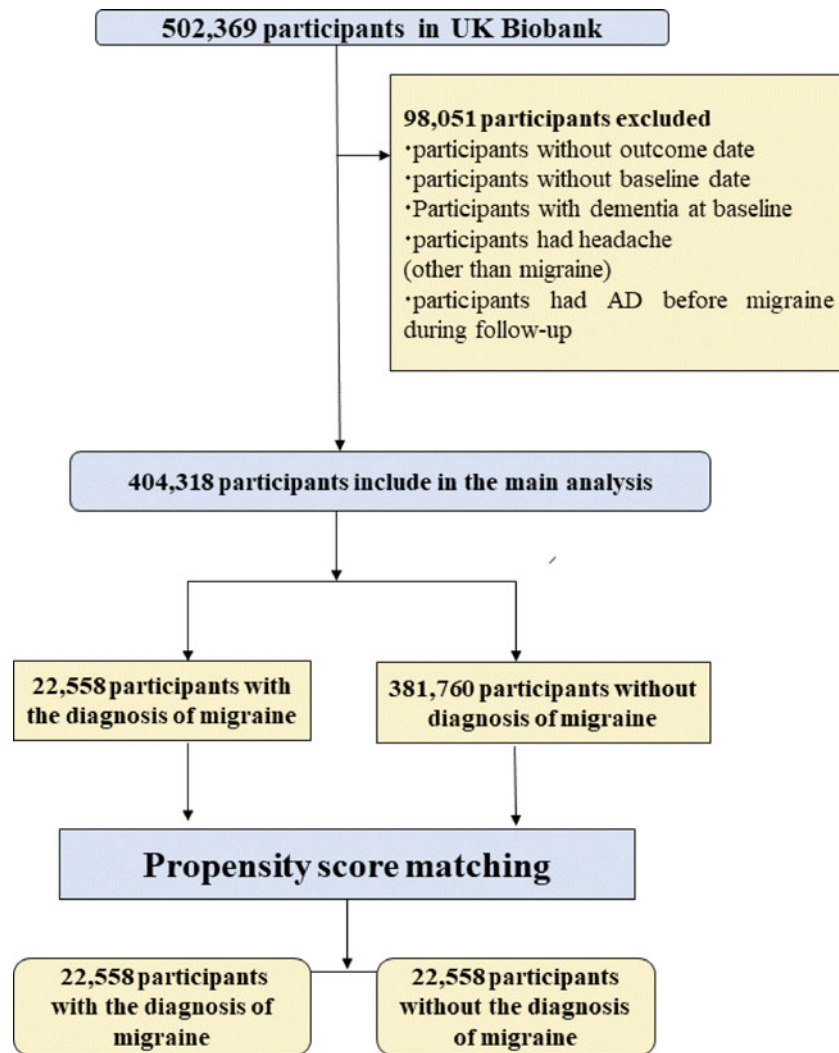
502,369 participants in UK Biobank

98,051 participants excluded
·participants without outcome date
·participants without baseline date
·Participants with dementia at baseline
·participants had headache (other than migraine)
·participants had AD before migraine during follow-up

404,318 participants include in the main analysis

22,558 participants with the diagnosis of migraine

381,760 participants without diagnosis of migraine

Propensity score matching

22,558 participants with the diagnosis of migraine

22,558 participants without the diagnosis of migraine